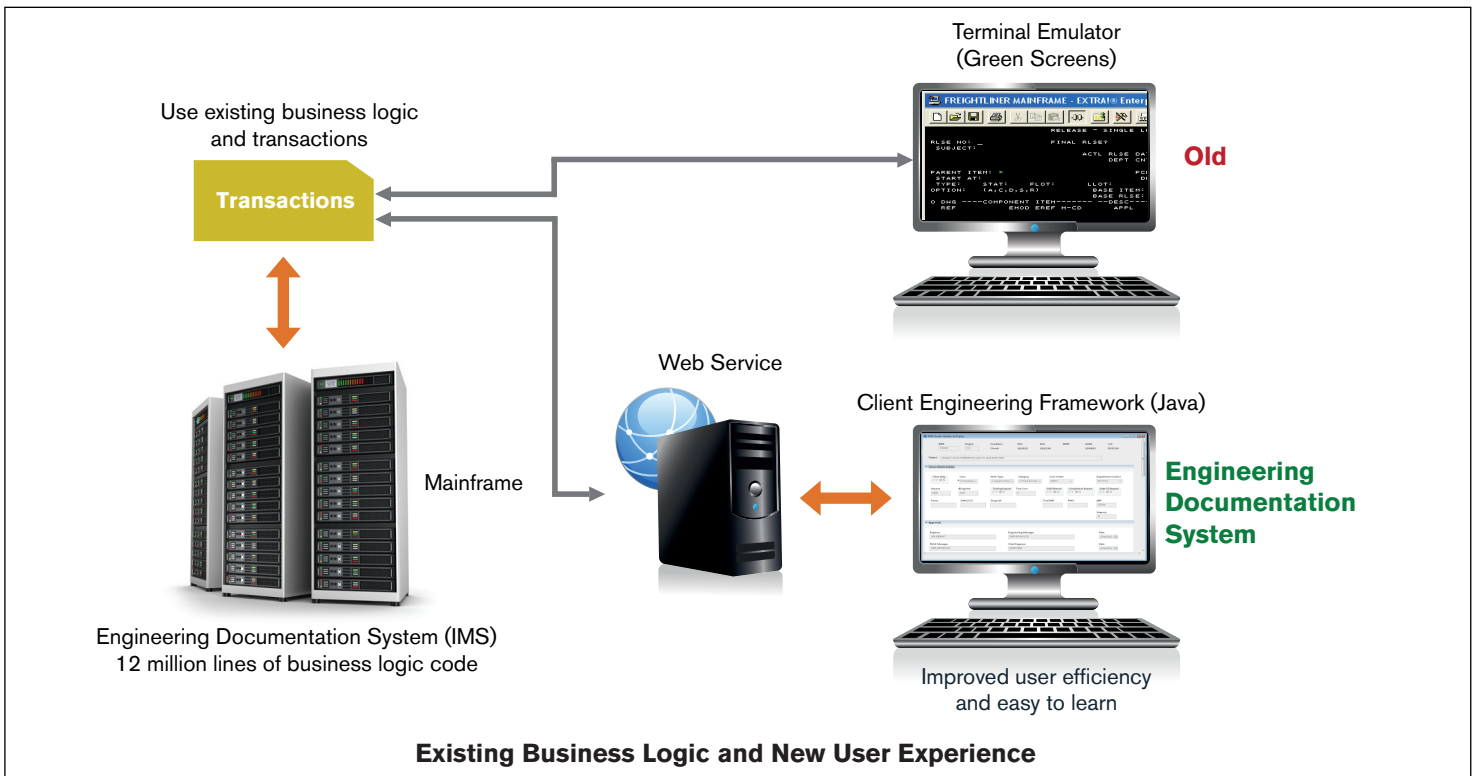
Terminal Emulator
(Green Screens)

Use existing business logic and transactions

Transactions

FREIGHTLINER MAINFRAME - EXTRA!® Enter

RELEASE - SINGLE L

RLSE NO: _ FINAL RLSE?
SUBJECT:
ACTL RLSE DAT
DEPT CH

PARENT ITEM: PCI
START AT: DI
TYPE: STAT: PLOT: LLOT:
OPTION: (A,C,D,S,R) BASE ITEM:
BASE RLSE:
O DWG ----COMPONENT ITEM------- --DESC---
REF EMOD EREF M-CD APPL

Old

Web Service

Client Engineering Framework (Java)

Mainframe

Engineering Documentation System

Engineering Documentation System (IMS)
12 million lines of business logic code

Improved user efficiency and easy to learn

Existing Business Logic and New User Experience